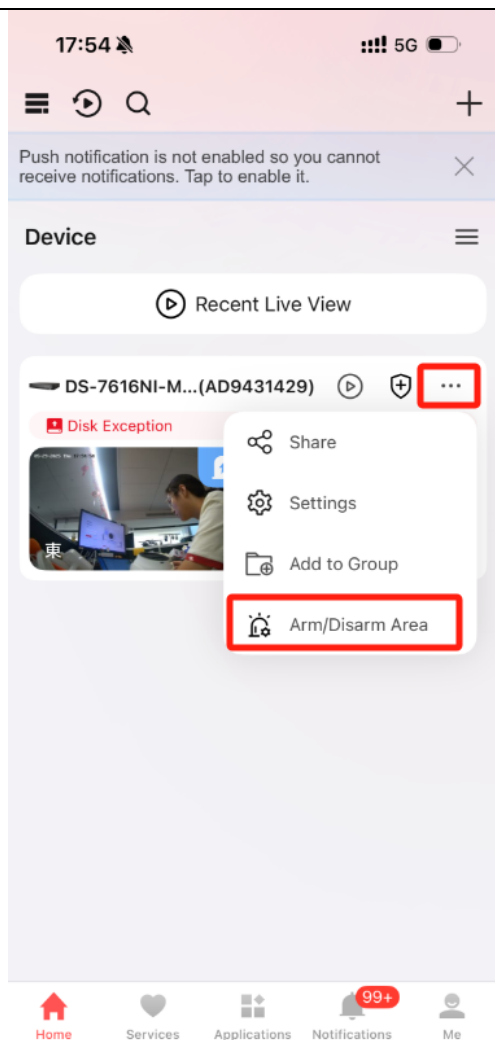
17:54

5G

Push notification is not enabled so you cannot receive notifications. Tap to enable it.

Device

Recent Live View

DS-7616NI-M...(AD9431429)

Disk Exception

東

Share

Settings

Add to Group

Arm/Disarm Area

Home

Services

Applications

99+

Notifications

Me